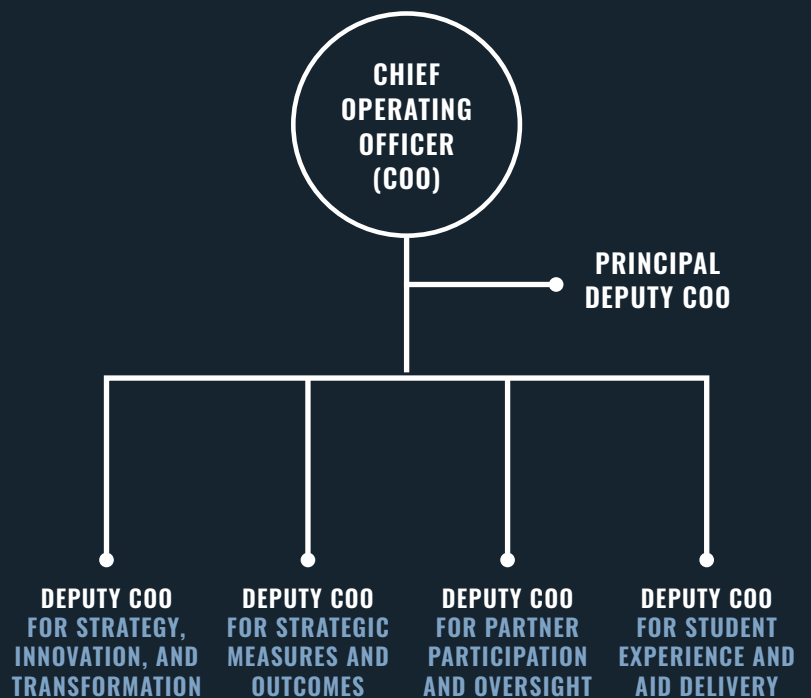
CHIEF OPERATING OFFICER (COO)

PRINCIPAL DEPUTY COO

DEPUTY COO FOR STRATEGY, INNOVATION, AND TRANSFORMATION

DEPUTY COO FOR STRATEGIC MEASURES AND OUTCOMES

DEPUTY COO FOR PARTNER PARTICIPATION AND OVERSIGHT

DEPUTY COO FOR STUDENT EXPERIENCE AND AID DELIVERY